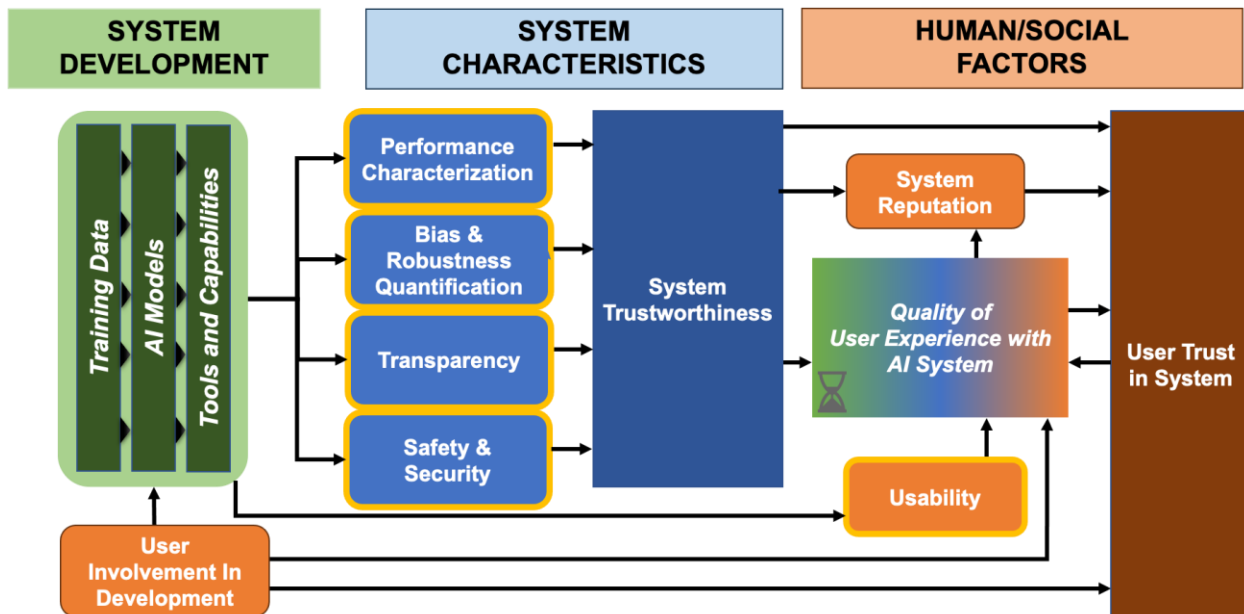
SYSTEM DEVELOPMENT

SYSTEM CHARACTERISTICS

HUMAN/SOCIAL FACTORS

Training Data

AI Models

Tools and Capabilities

Performance Characterization

Bias & Robustness Quantification

Transparency

Safety & Security

System Trustworthiness

System Reputation

Quality of User Experience with AI System

Usability

User Trust in System

User Involvement In Development